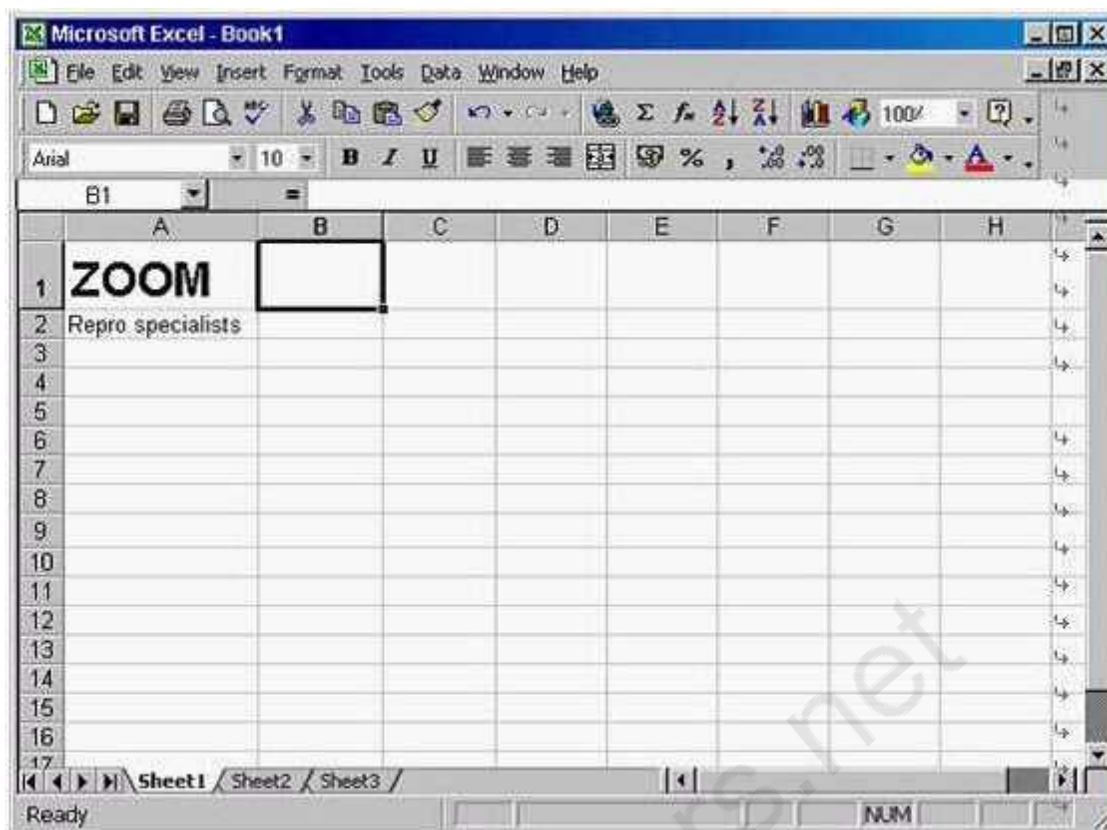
Microsoft Excel - Book1

File Edit View Insert Format Tools Data Window Help

100%

Arial 10 B I U % ,

B1 =

| | A | B | C | D | E | F | G | H |
|---|---|---|---|---|---|---|---|---|
| 1 | ZOOM | | | | | | | |
| 2 | Repro specialists | | | | | | | |
| 3 | | | | | | | | |
| 4 | | | | | | | | |
| 5 | | | | | | | | |
| 6 | | | | | | | | |
| 7 | | | | | | | | |
| 8 | | | | | | | | |
| 9 | | | | | | | | |
| 10 | | | | | | | | |
| 11 | | | | | | | | |
| 12 | | | | | | | | |
| 13 | | | | | | | | |
| 14 | | | | | | | | |
| 15 | | | | | | | | |
| 16 | | | | | | | | |

Sheet1 Sheet2 Sheet3

Ready NUM

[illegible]s.net